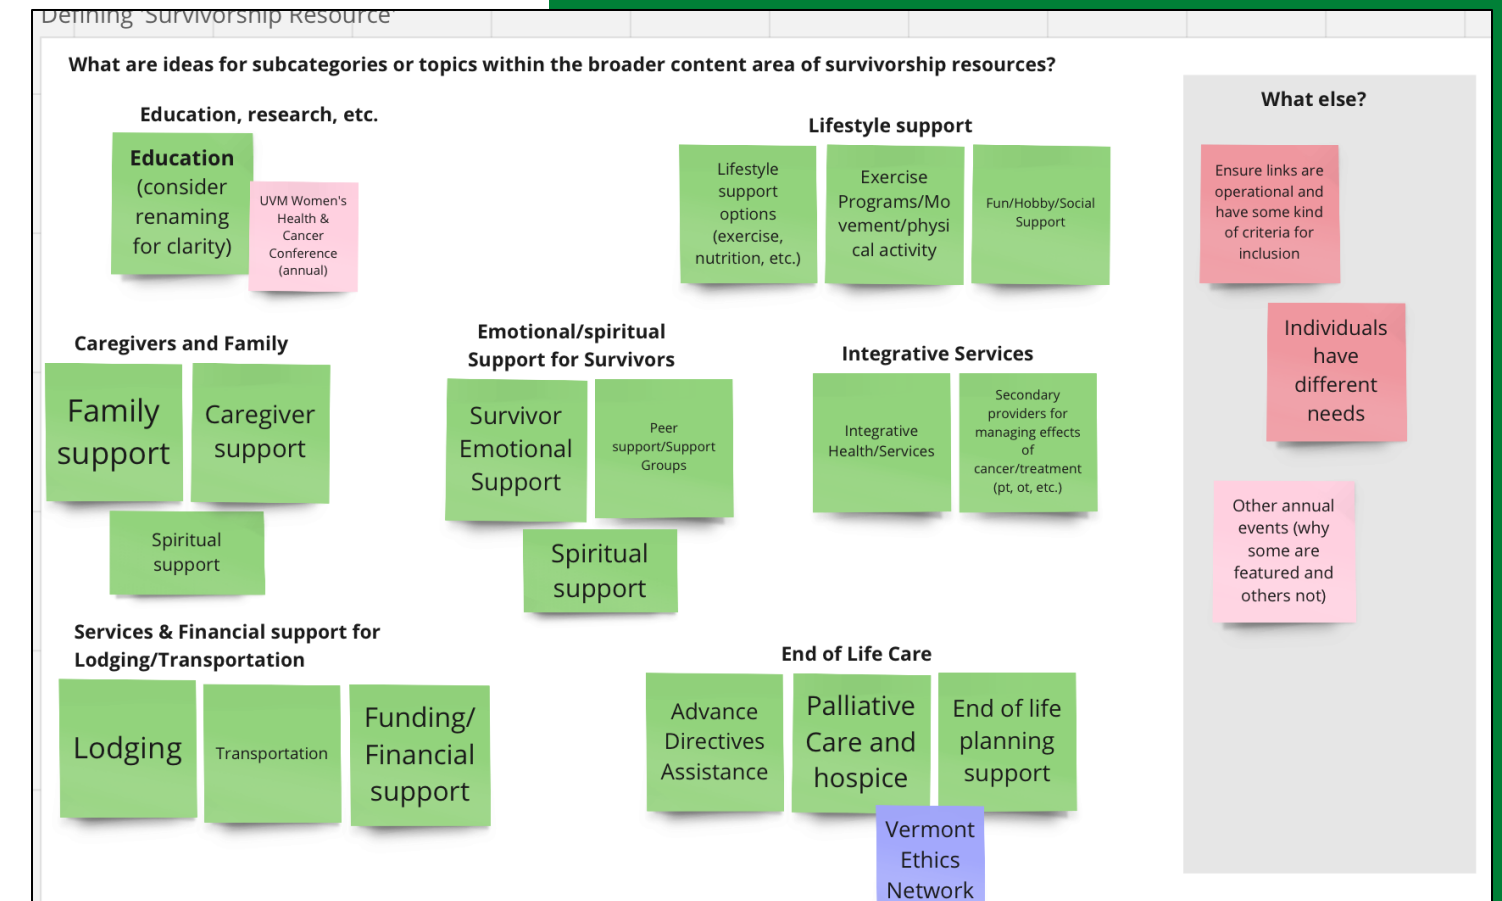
Defining 'Survivorship Resource'

What are ideas for subcategories or topics within the broader content area of survivorship resources?

Education, research, etc.

Education (consider renaming for clarity)

UVM Women's Health & Cancer Conference (annual)

Lifestyle support

Lifestyle support options (exercise, nutrition, etc.)

Exercise Programs/Movement/physical activity

Fun/Hobby/Social Support

What else?

Ensure links are operational and have some kind of criteria for inclusion

Individuals have different needs

Other annual events (why some are featured and others not)

Caregivers and Family

Family support

Caregiver support

Spiritual support

Emotional/spiritual Support for Survivors

Survivor Emotional Support

Peer support/Support Groups

Spiritual support

Integrative Services

Integrative Health/Services

Secondary providers for managing effects of cancer/treatment (pt, ot, etc.)

Services & Financial support for Lodging/Transportation

Lodging

Transportation

Funding/ Financial support

End of Life Care

Advance Directives Assistance

Palliative Care and hospice

End of life planning support

Vermont Ethics Network